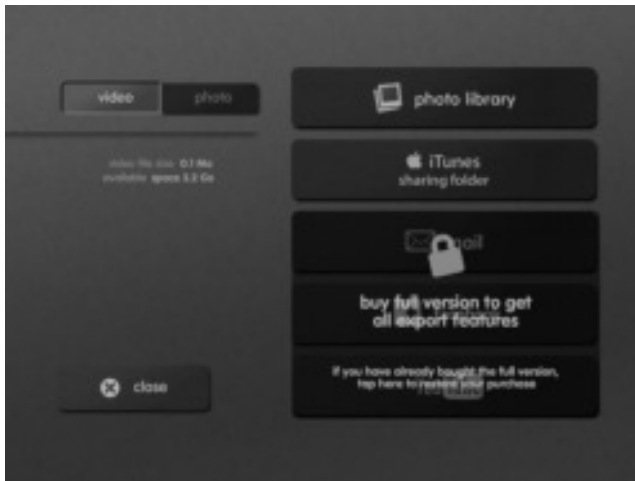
video
photo

video file size 0.1 Mo
available space 3.2 Go

close

photo library

iTunes
sharing folder

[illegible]ail

buy full version to get all export features

If you have already bought the full version, tap here to restore your purchase